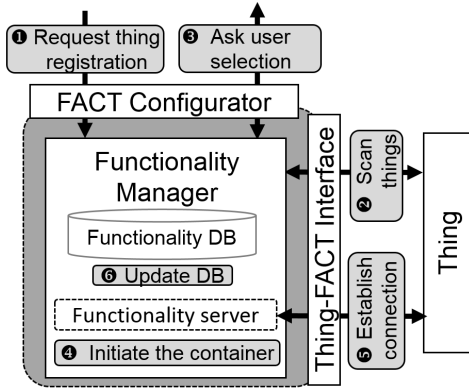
❶ Request thing registration

❸ Ask user selection

FACT Configurator

Functionality Manager

Functionality DB

❻ Update DB

Functionality server

❹ Initiate the container

Thing-FACT Interface

❷ Scan things

❺ Establish connection

Thing